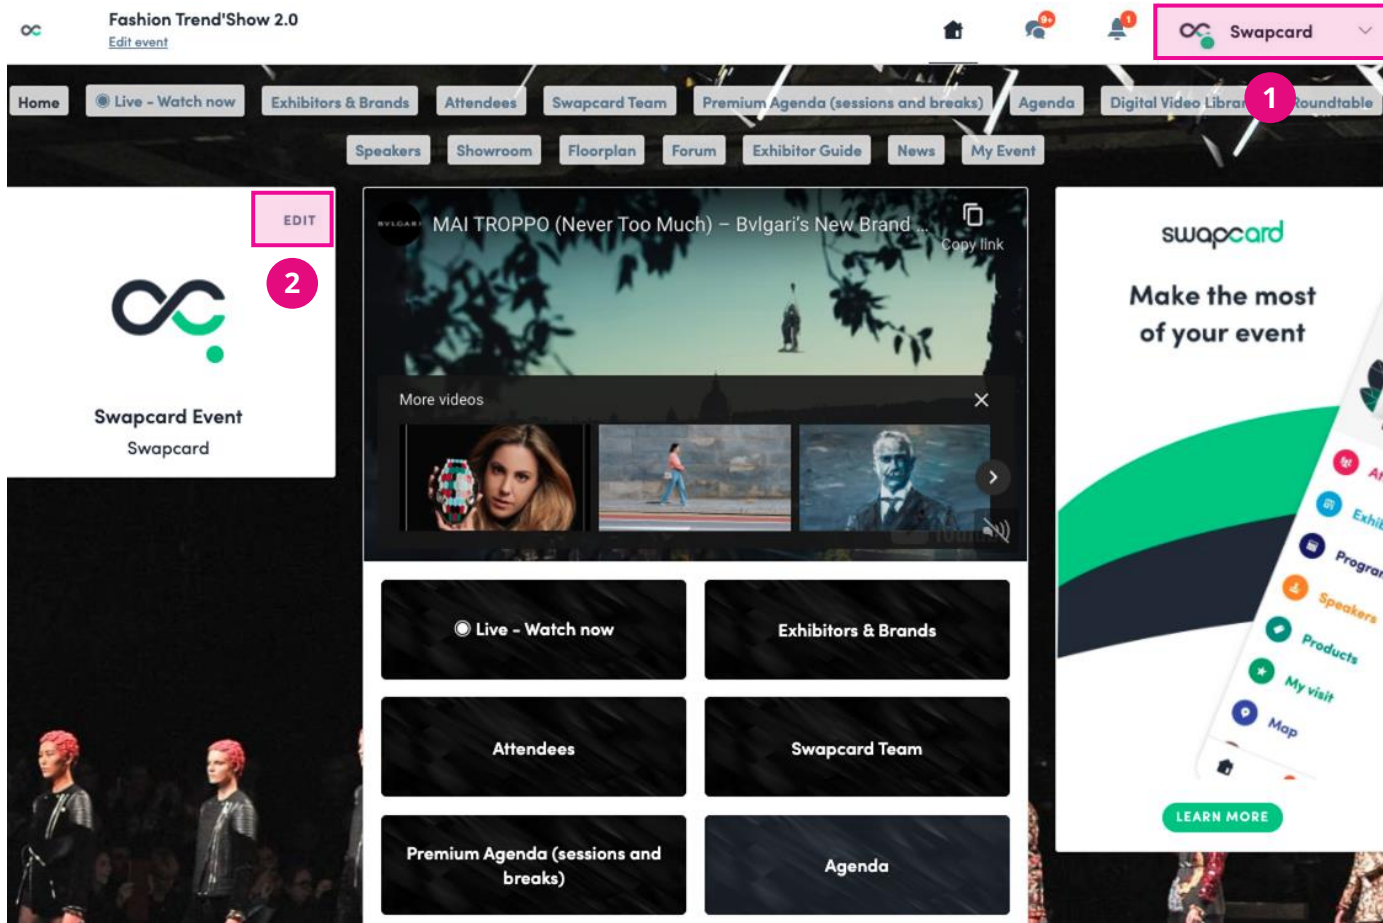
Fashion Trend'Show 2.0
Edit event

9+ 1

Swapcard

Home | Live - Watch now | Exhibitors & Brands | Attendees | Swapcard Team | Premium Agenda (sessions and breaks) | Agenda | Digital Video Librar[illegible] | Roundtable

1

Speakers | Showroom | Floorplan | Forum | Exhibitor Guide | News | My Event

EDIT

2

Swapcard Event
Swapcard

BVLGARI MAI TROPPO (Never Too Much) – Bvlgari's New Brand ...

Copy link

More videos

Live - Watch now

Exhibitors & Brands

Attendees

Swapcard Team

Premium Agenda (sessions and breaks)

Agenda

swapcard

Make the most of your event

At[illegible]
Exhi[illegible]
Progra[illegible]
Speakers
Products
My visit
Map

LEARN MORE